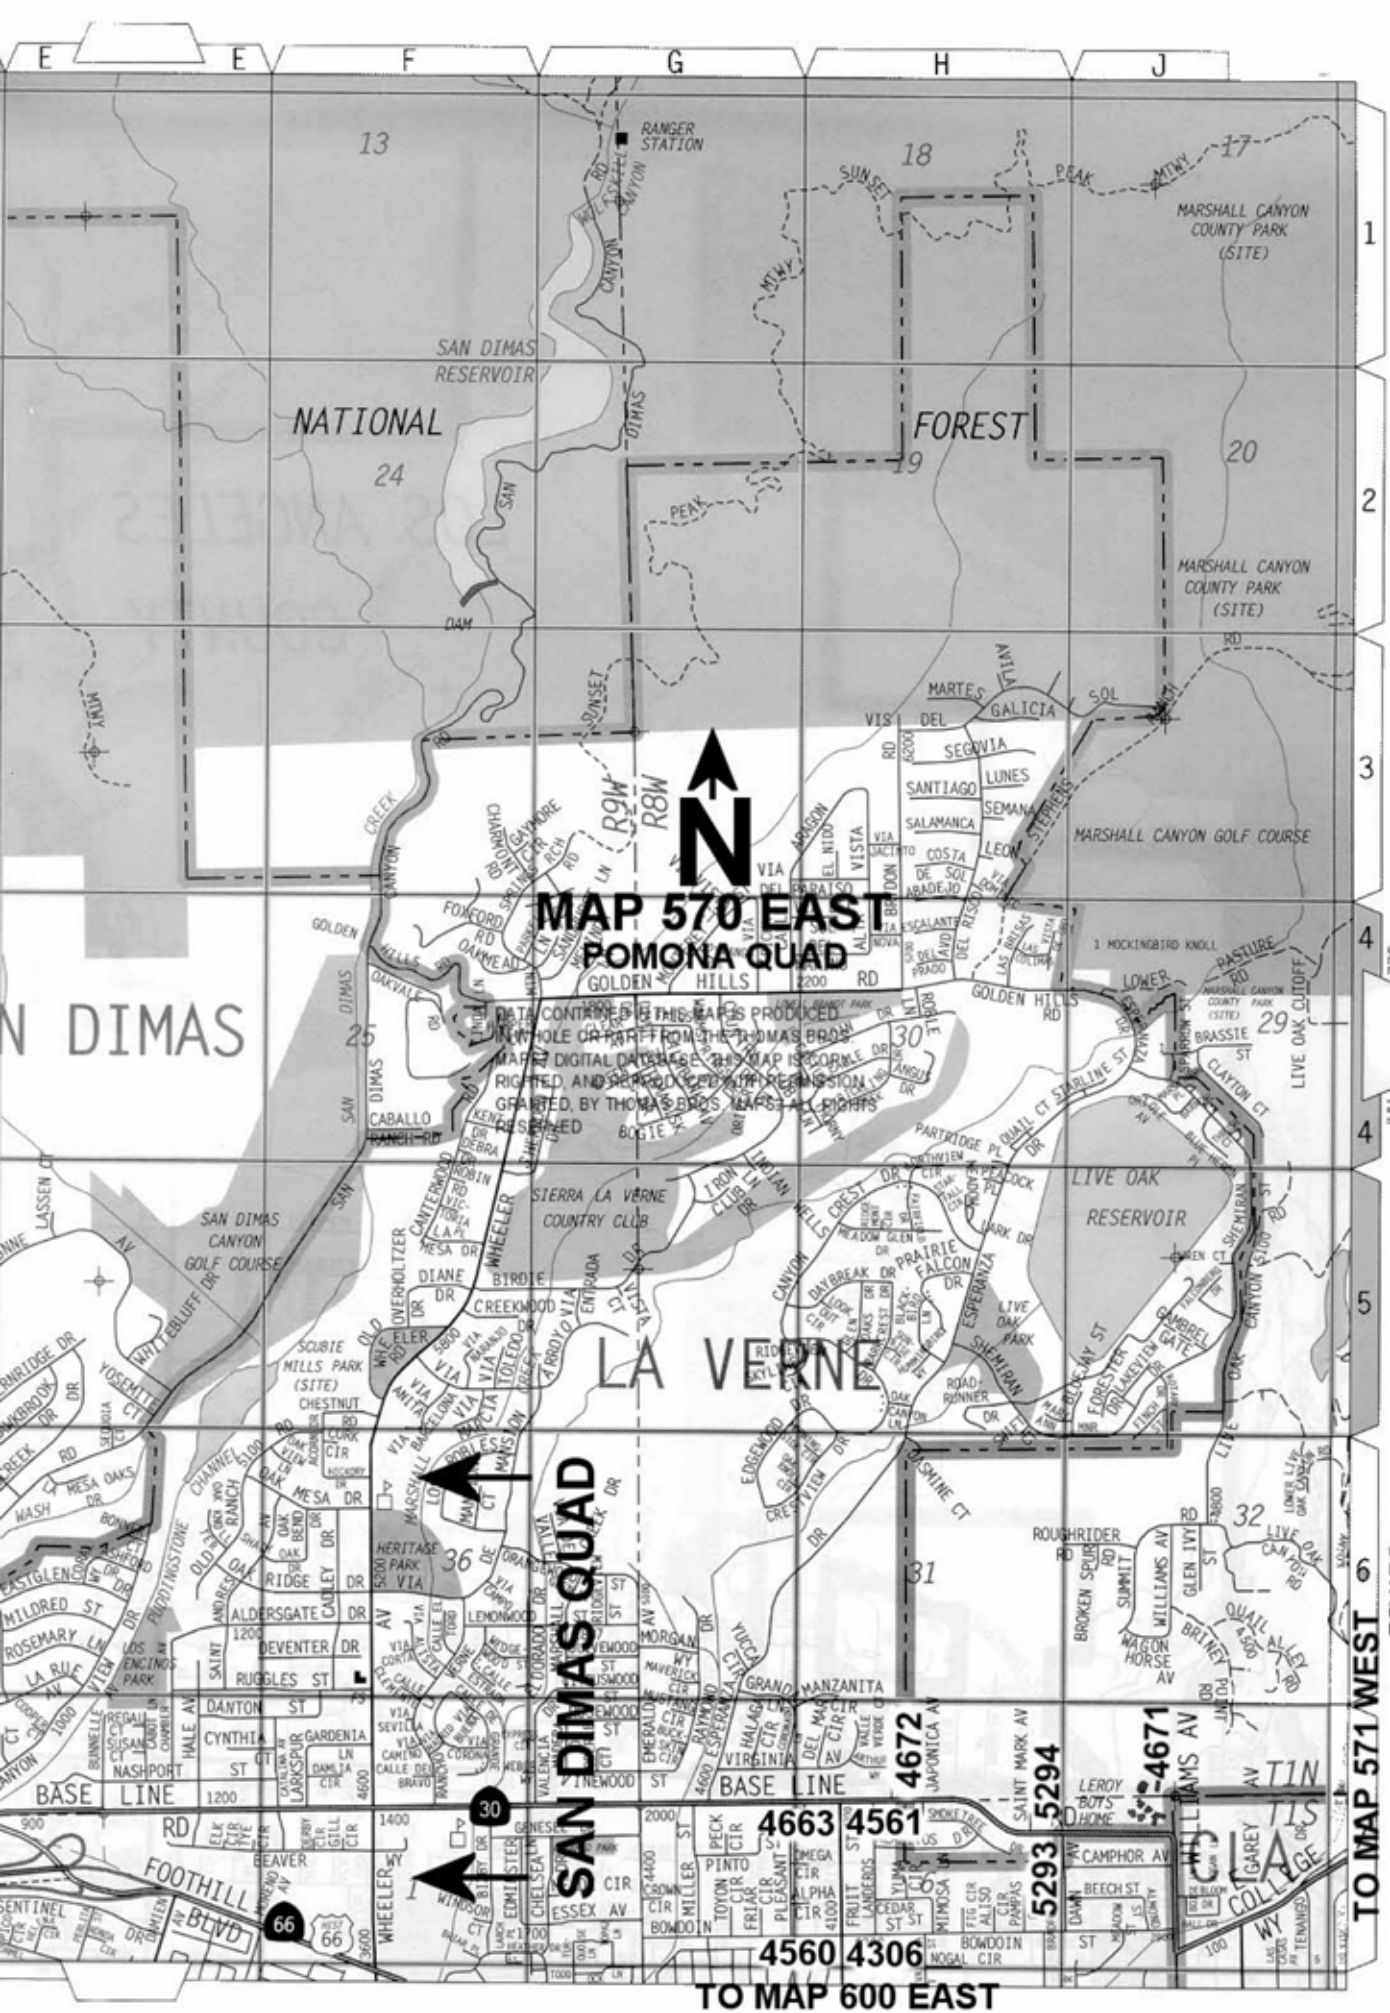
E E F G H J

1 2 3 4 4 5 6

13 RANGER STATION 18 SUNSET PEAK MTWY 17 MARSHALL CANYON COUNTY PARK (SITE)

SAN DIMAS RESERVOIR NATIONAL FOREST 24 SAN DIMAS CANYON RD 19 20 MTWY

MARSHALL CANYON COUNTY PARK (SITE)

DAM PEAK SUNSET

MAP 570 EAST
POMONA QUAD

R9W R8W

GOLDEN HILLS RD 2200

N DIMAS 25 30 29

DATA CONTAINED IN THIS MAP IS PRODUCED IN WHOLE OR PART FROM THE THOMAS BROS. MAPS® DIGITAL DATABASE. THIS MAP IS COPYRIGHTED, AND REPRODUCED WITH PERMISSION GRANTED, BY THOMAS BROS. MAPS®. ALL RIGHTS RESERVED

MARSHALL CANYON GOLF COURSE

LIVE OAK RESERVOIR

SIERRA LA VERNE COUNTRY CLUB

SAN DIMAS CANYON GOLF COURSE

LA VERNE

SCUBIE MILLS PARK (SITE)

HERITAGE PARK 36

SAN DIMAS QUAD

31 32

LOS ENCINOS PARK

BASE LINE RD

FOOTHILL BLVD 66 30

4672 4671 5294 5293 4663 4561 4560 4306

T1N T1S

CLA

TO MAP 571 WEST

TO MAP 600 EAST